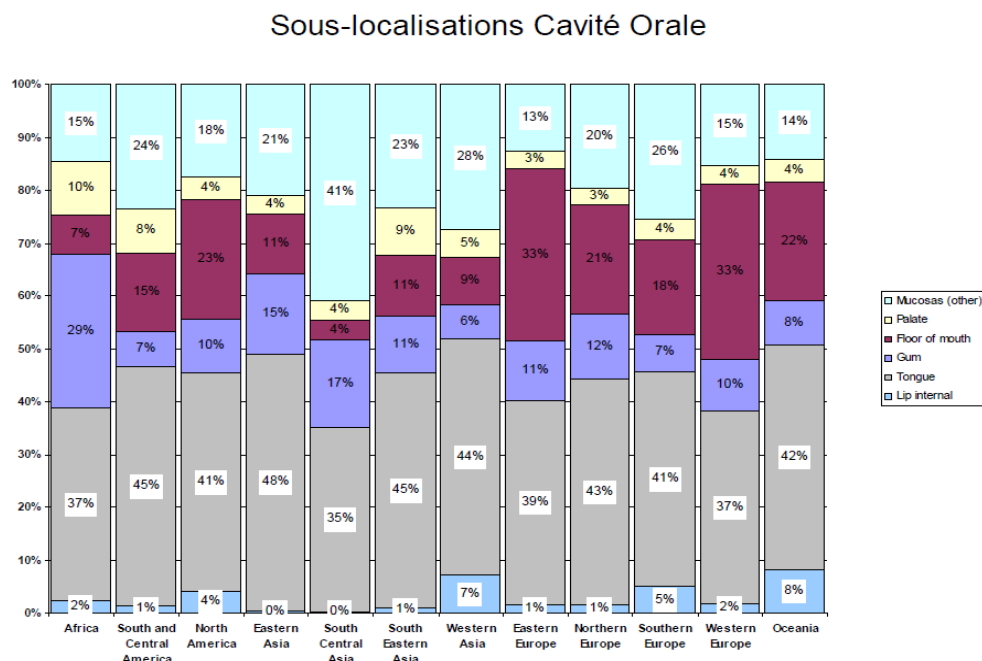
Sous-localisations Cavité Orale

| | Africa | South and Central America | North America | Eastern Asia | South Central Asia | South Eastern Asia | Western Asia | Eastern Europe | Northern Europe | Southern Europe | Western Europe | Oceania |
|---|---|---|---|---|---|---|---|---|---|---|---|---|
| Mucosas (other) | 15% | 24% | 18% | 21% | 41% | 23% | 28% | 13% | 20% | 26% | 15% | 14% |
| Palate | 10% | 8% | 4% | 4% | 4% | 9% | 5% | 3% | 3% | 4% | 4% | 4% |
| Floor of mouth | 7% | 15% | 23% | 11% | 4% | 11% | 9% | 33% | 21% | 18% | 33% | 22% |
| Gum | 29% | 7% | 10% | 15% | 17% | 11% | 6% | 11% | 12% | 7% | 10% | 8% |
| Tongue | 37% | 45% | 41% | 48% | 35% | 45% | 44% | 39% | 43% | 41% | 37% | 42% |
| Lip internal | 2% | 1% | 4% | 0% | 0% | 1% | 7% | 1% | 1% | 5% | 2% | 8% |

100%
90%
80%
70%
60%
50%
40%
30%
20%
10%
0%

Mucosas (other)
Palate
Floor of mouth
Gum
Tongue
Lip internal